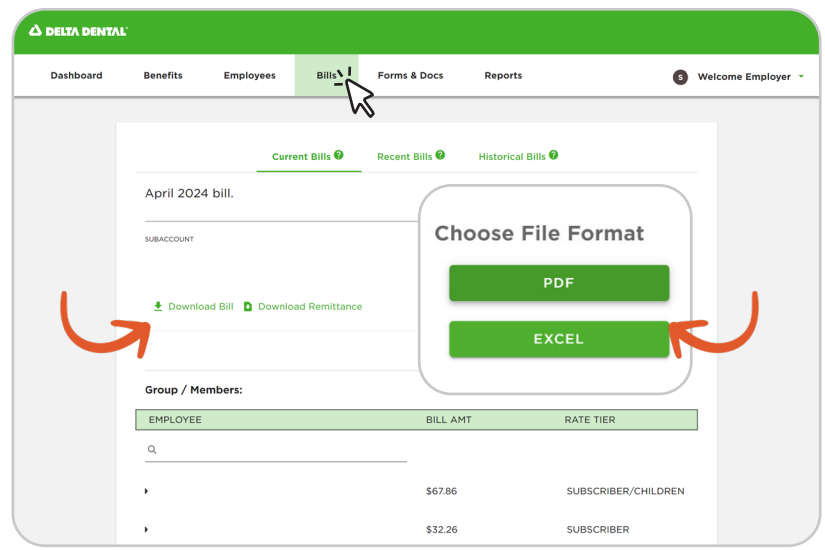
DELTA DENTAL

Dashboard Benefits Employees Bills Forms & Docs Reports

S Welcome Employer

Current Bills ? Recent Bills ? Historical Bills ?

April 2024 bill.

SUBACCOUNT

Download Bill Download Remittance

Choose File Format

PDF

EXCEL

Group / Members:

| EMPLOYEE | BILL AMT | RATE TIER |
|---|---|---|
| | $67.86 | SUBSCRIBER/CHILDREN |
| | $32.26 | SUBSCRIBER |